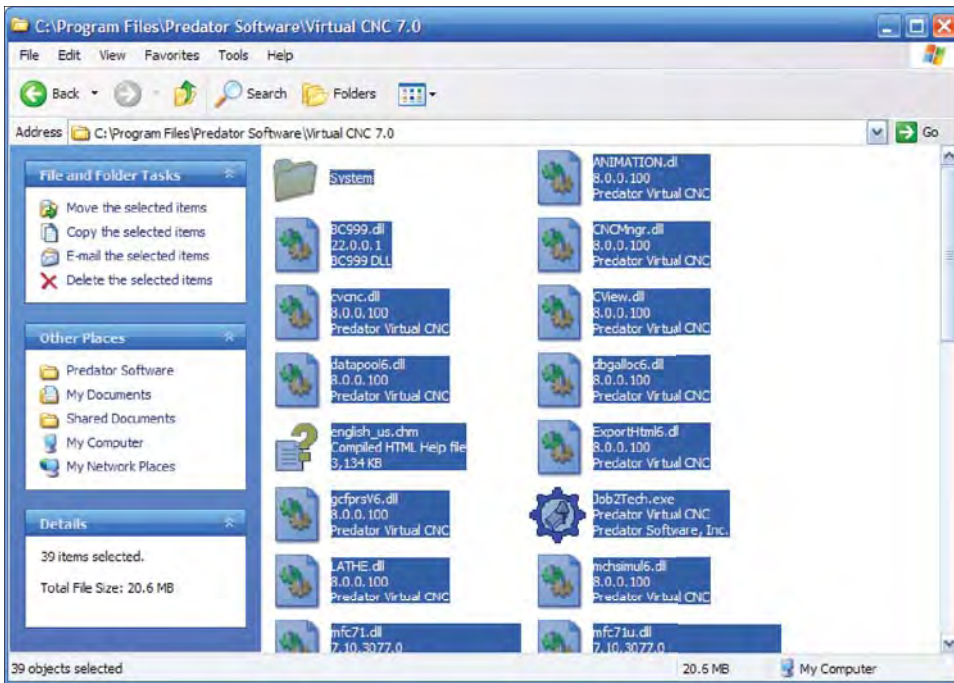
C:\Program Files\Predator Software\Virtual CNC 7.0

File Edit View Favorites Tools Help

Back Search Folders

Address C:\Program Files\Predator Software\Virtual CNC 7.0 Go

File and Folder Tasks

Move the selected items
Copy the selected items
E-mail the selected items
Delete the selected items

Other Places

Predator Software
My Documents
Shared Documents
My Computer
My Network Places

Details

39 items selected.

Total File Size: 20.6 MB

System

ANIMATION.dll
8.0.0.100
Predator Virtual CNC

BC999.dll
22.0.0.1
BC999 DLL

CNCMngr.dll
8.0.0.100
Predator Virtual CNC

cvcnc.dll
8.0.0.100
Predator Virtual CNC

CView.dll
8.0.0.100
Predator Virtual CNC

datapool6.dll
8.0.0.100
Predator Virtual CNC

dbgalloc6.dll
8.0.0.100
Predator Virtual CNC

english_us.chm
Compiled HTML Help file
3,134 KB

ExportHtml6.dll
8.0.0.100
Predator Virtual CNC

gcfprsV6.dll
8.0.0.100
Predator Virtual CNC

Job2Tech.exe
Predator Virtual CNC
Predator Software, Inc.

LATHE.dll
8.0.0.100
Predator Virtual CNC

mchsimul6.dll
8.0.0.100
Predator Virtual CNC

mfc71.dll
7.10.3077.0

mfc71u.dll
7.10.3077.0

39 objects selected

20.6 MB

My Computer